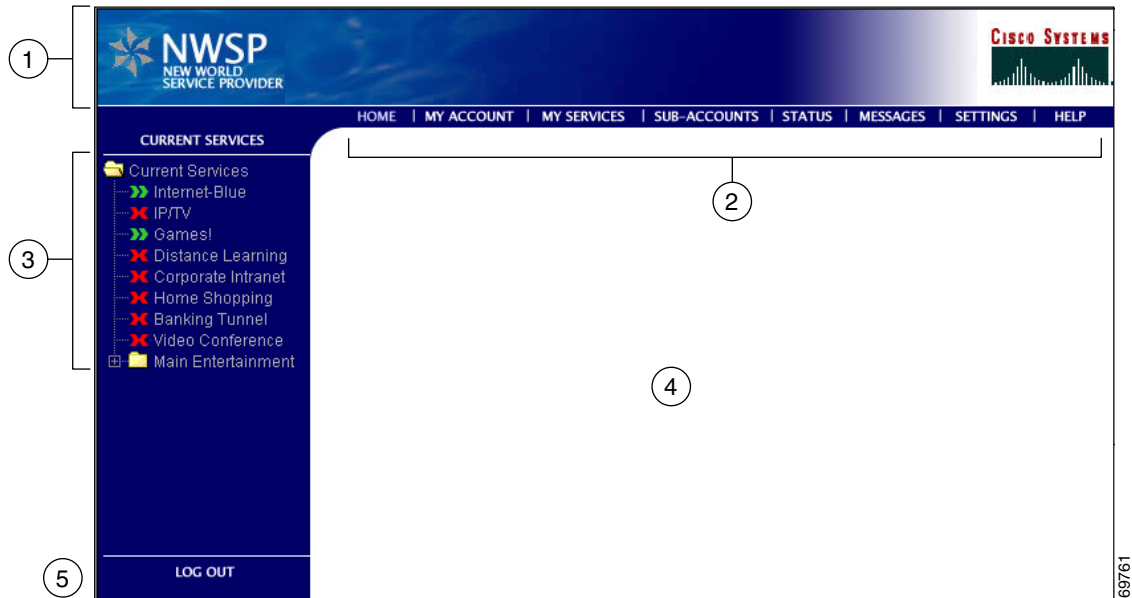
1

NWSP
NEW WORLD
SERVICE PROVIDER

Cisco Systems

HOME | MY ACCOUNT | MY SERVICES | SUB-ACCOUNTS | STATUS | MESSAGES | SETTINGS | HELP

CURRENT SERVICES

2

3

Current Services
Internet-Blue
IP/TV
Games!
Distance Learning
Corporate Intranet
Home Shopping
Banking Tunnel
Video Conference
Main Entertainment

4

5

LOG OUT

69761